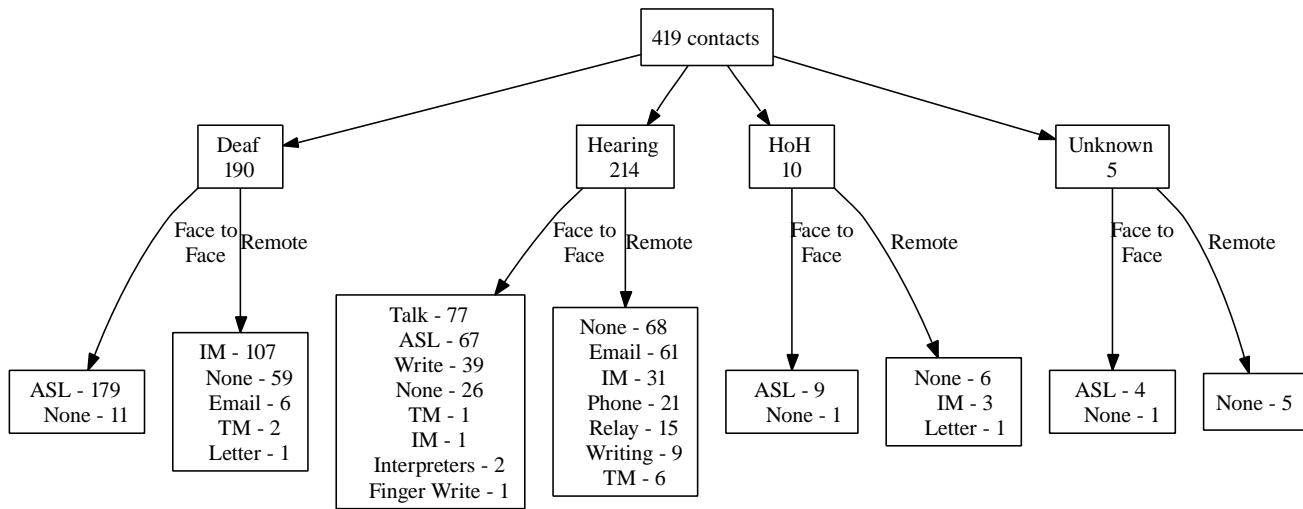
419 contacts

Deaf
190

Face to Face

ASL - 179
None - 11

Remote

IM - 107
None - 59
Email - 6
TM - 2
Letter - 1

Hearing
214

Face to Face

Talk - 77
ASL - 67
Write - 39
None - 26
TM - 1
IM - 1
Interpreters - 2
Finger Write - 1

Remote

None - 68
Email - 61
IM - 31
Phone - 21
Relay - 15
Writing - 9
TM - 6

HoH
10

Face to Face

ASL - 9
None - 1

Remote

None - 6
IM - 3
Letter - 1

Unknown
5

Face to Face

ASL - 4
None - 1

Remote

None - 5